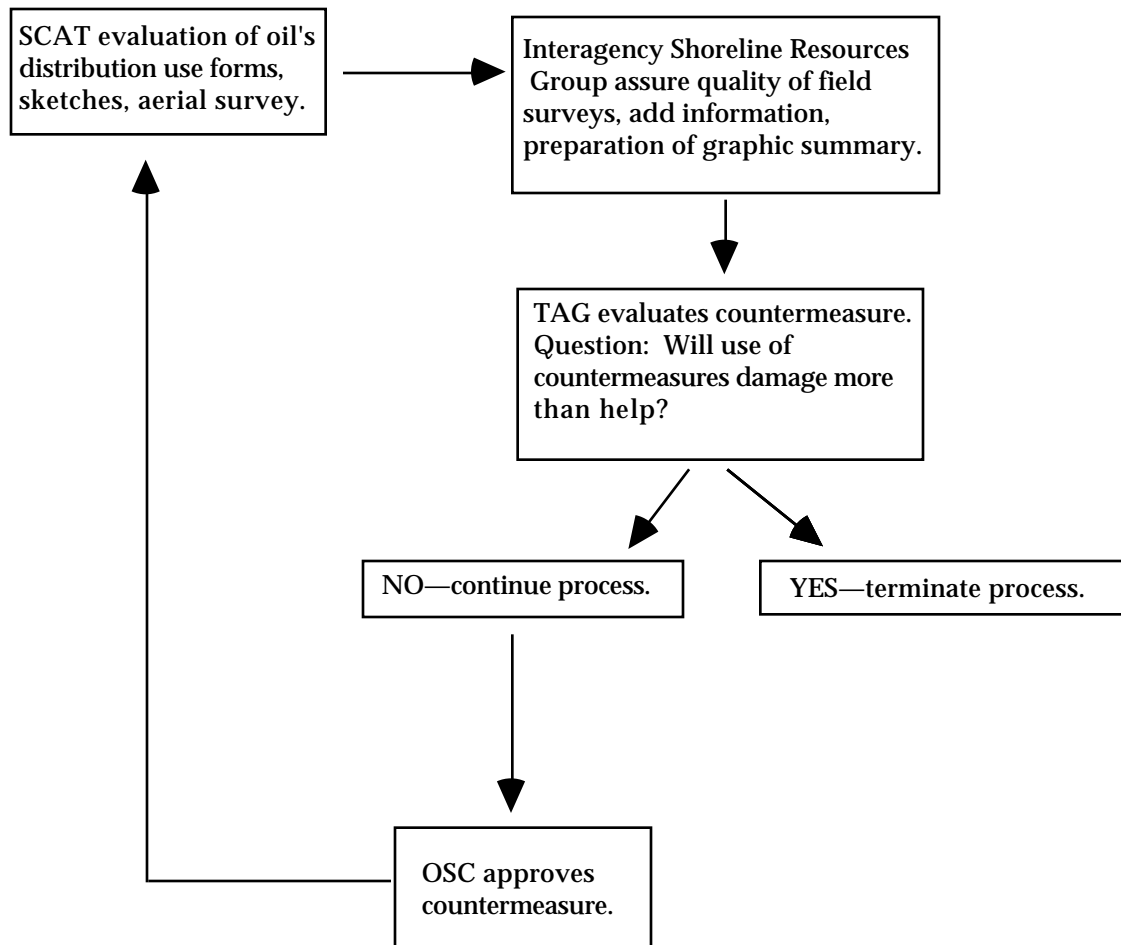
SCAT evaluation of oil's distribution use forms, sketches, aerial survey.

Interagency Shoreline Resources Group assure quality of field surveys, add information, preparation of graphic summary.

TAG evaluates countermeasure. Question: Will use of countermeasures damage more than help?

NO—continue process.

YES—terminate process.

OSC approves countermeasure.